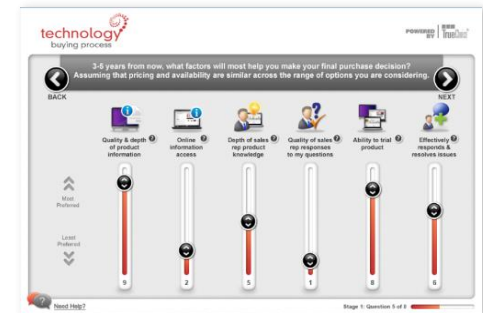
technology
buying process

POWERED BY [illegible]

3-5 years from now, what factors will most help you make your final purchase decision?
Assuming that pricing and availability are similar across the range of options you are considering.

BACK

NEXT

Quality & depth of product information

Online information access

Depth of sales rep product knowledge

Quality of sales rep responses to my questions

Ability to trial product

Effectively responds & resolves issues

Most Preferred

Least Preferred

9

2

5

1

8

6

Need Help?

Stage 1: Question 5 of 8